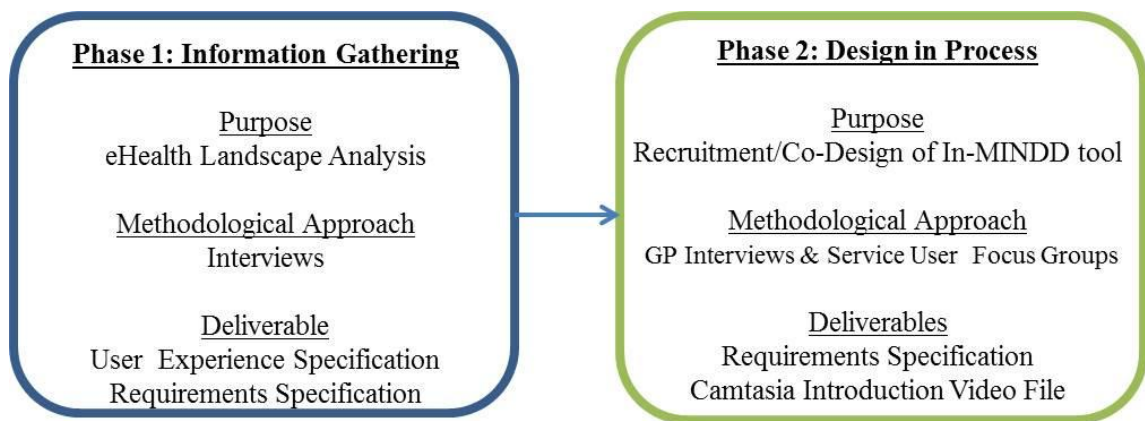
Phase 1: Information Gathering

Purpose
eHealth Landscape Analysis

Methodological Approach
Interviews

Deliverable
User Experience Specification
Requirements Specification

Phase 2: Design in Process

Purpose
Recruitment/Co-Design of In-MINDD tool

Methodological Approach
GP Interviews & Service User Focus Groups

Deliverables
Requirements Specification
Camtasia Introduction Video File